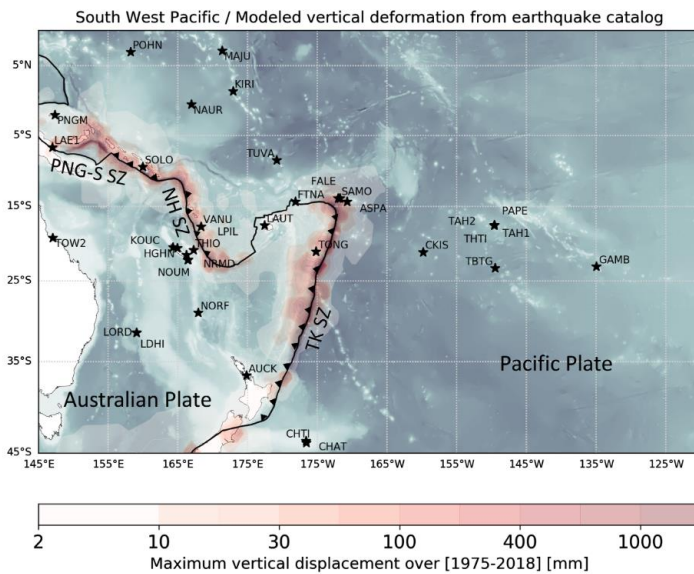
South West Pacific / Modeled vertical deformation from earthquake catalog

5°N
5°S
15°S
25°S
35°S
45°S

145°E 155°E 165°E 175°E 175°W 165°W 155°W 145°W 135°W 125°W

POHN
MAJU
KIRI
NAUR
PNGM
LAE1
PNG-S SZ
SOLO
TUVA
FALE
FTNA
SAMO
ASPA
NH SZ
VANU
LPIL
LAUT
KOUC
HGHN
THIO
NOUM
NRMD
TONG
TOW2
TAH2
PAPE
THTI
TAH1
CKIS
TBTG
GAMB
NORF
LORD
LDHI
TK SZ
AUCK
Pacific Plate
Australian Plate
CHTI
CHAT

2 10 30 100 400 1000
Maximum vertical displacement over [1975-2018] [mm]